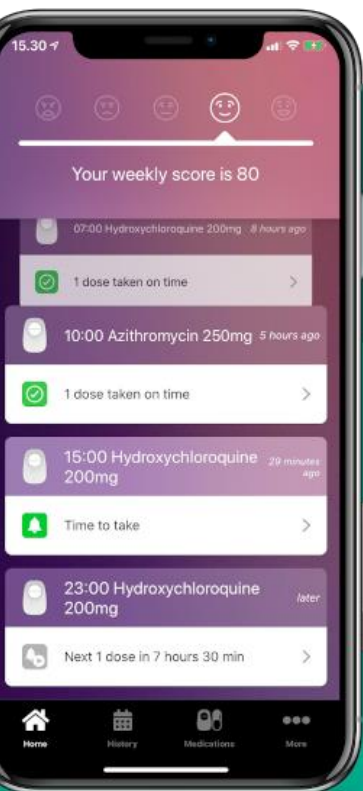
15.30

Your weekly score is 80

07:00 Hydroxychloroquine 200mg 8 hours ago

1 dose taken on time

10:00 Azithromycin 250mg 5 hours ago

1 dose taken on time

15:00 Hydroxychloroquine 200mg 29 minutes ago

Time to take

23:00 Hydroxychloroquine 200mg later

Next 1 dose in 7 hours 30 min

Home History Medications More